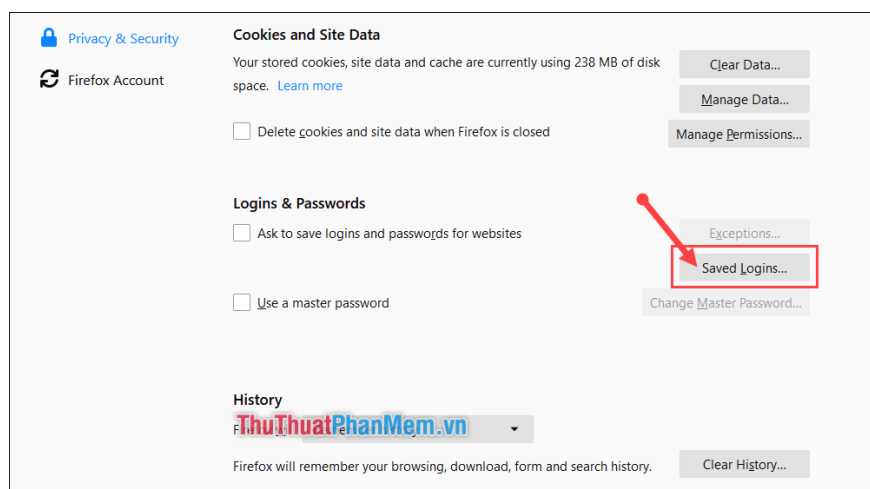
Privacy & Security

Firefox Account

Cookies and Site Data

Your stored cookies, site data and cache are currently using 238 MB of disk space. Learn more

Clear Data...

Manage Data...

Delete cookies and site data when Firefox is closed

Manage Permissions...

Logins & Passwords

Ask to save logins and passwords for websites

Exceptions...

Saved Logins...

Use a master password

Change Master Password...

History

Fi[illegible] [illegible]

ThuThuatPhanMem.vn

Firefox will remember your browsing, download, form and search history.

Clear History...